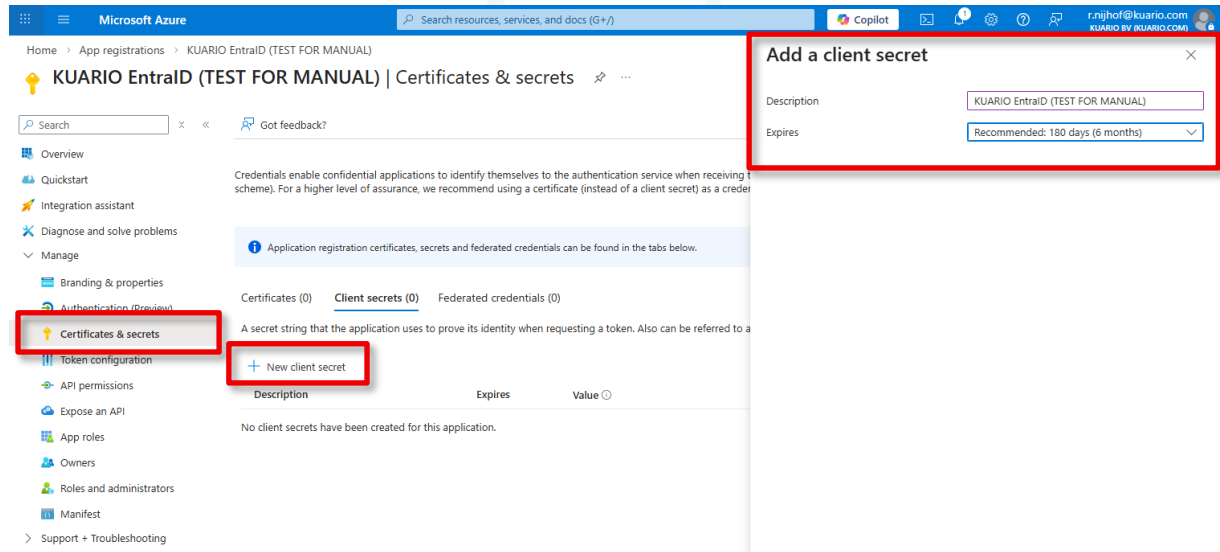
Microsoft Azure

Search resources, services, and docs (G+/)

Copilot

1

r.nijhof@kuario.com
KUARIO BV (KUARIO.COM)

Home > App registrations > KUARIO EntraID (TEST FOR MANUAL)

KUARIO EntraID (TEST FOR MANUAL) | Certificates & secrets

Search

Overview
Quickstart
Integration assistant
Diagnose and solve problems
Manage
Branding & properties
Authentication (Preview)
Certificates & secrets
Token configuration
API permissions
Expose an API
App roles
Owners
Roles and administrators
Manifest
Support + Troubleshooting

Got feedback?

Credentials enable confidential applications to identify themselves to the authentication service when receiving t scheme). For a higher level of assurance, we recommend using a certificate (instead of a client secret) as a creder

Application registration certificates, secrets and federated credentials can be found in the tabs below.

Certificates (0) Client secrets (0) Federated credentials (0)

A secret string that the application uses to prove its identity when requesting a token. Also can be referred to a

New client secret

| Description | Expires | Value |
|---|---|---|
| No client secrets have been created for this application. | | |

Add a client secret

Description KUARIO EntraID (TEST FOR MANUAL)

Expires Recommended: 180 days (6 months)